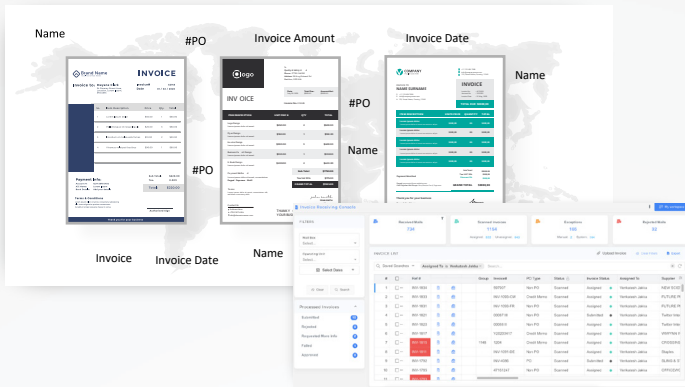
Name

#PO

Invoice Amount

Invoice Date

Name

#PO

#PO

Name

Invoice

Invoice Date

Name

INVOICE

Brand Name

Payment Info

Terms & Conditions

INV OICE

logo

INVOICE

COMPANY

NAME SURNAME

Received Mails

734

Scanned Invoices

1144

Exceptions

165

Rejected Mails

52

FILTERS

Exceptions

Submitted

Rejected

Requested More Info

Failed

Approved

INVOICE LIST

Upload Invoice

Invoice Number

Status

Invoice Status

Assigned To

Non PO

Credit Memo

Scanned

Assigned

Submitted